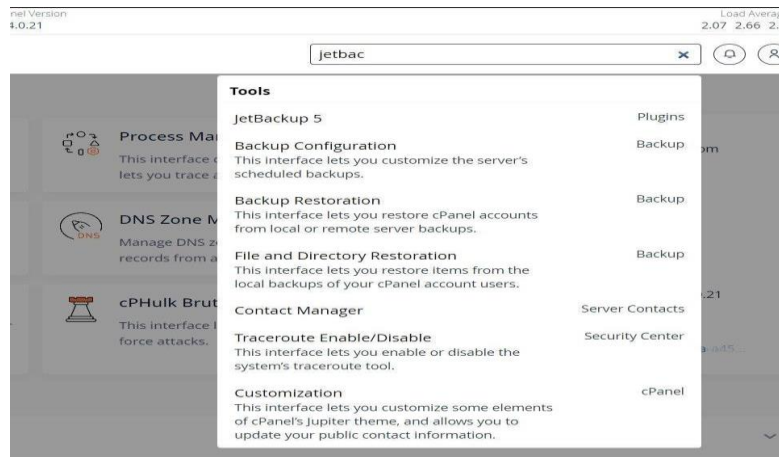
nel Version
4.0.21

Load Averag
2.07 2.66 2.

jetbac

Tools

JetBackup 5
Plugins

Backup Configuration
This interface lets you customize the server's scheduled backups.
Backup

Backup Restoration
This interface lets you restore cPanel accounts from local or remote server backups.
Backup

File and Directory Restoration
This interface lets you restore items from the local backups of your cPanel account users.
Backup

Contact Manager
Server Contacts

Traceroute Enable/Disable
This interface lets you enable or disable the system's traceroute tool.
Security Center

Customization
This interface lets you customize some elements of cPanel's Jupiter theme, and allows you to update your public contact information.
cPanel

Process Ma
This interface
lets you trace

DNS Zone M
Manage DNS z
records from a

DNS

cPHulk Brut
This interface l
force attacks.

om

.21

a at5